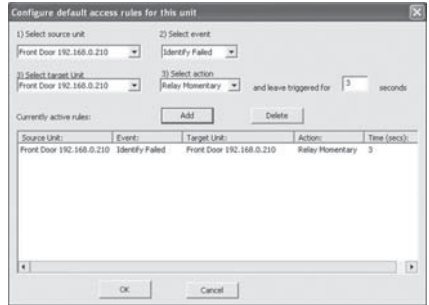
Configure default access rules for this unit

1) Select source unit
Front Door 192.168.0.210

2) Select event
Identify Failed

3) Select target Unit
Front Door 192.168.0.210

3) Select action
Relay Momentary

and leave triggered for 3 seconds

Currently active rules:

Add

Delete

| Source Unit: | Event: | Target Unit: | Action: | Time (secs): |
|---|---|---|---|---|
| Front Door 192.168.0.210 | Identify Failed | Front Door 192.168.0.210 | Relay Momentary | 3 |

OK

Cancel